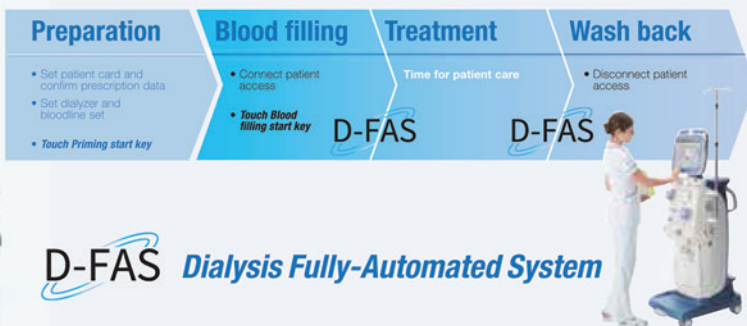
Preparation

• Set patient card and confirm prescription data
• Set dialyzer and bloodline set
• Touch Priming start key

Blood filling

• Connect patient access
• Touch Blood filling start key

D-FAS

Treatment

Time for patient care

D-FAS

Wash back

• Disconnect patient access

D-FAS Dialysis Fully-Automated System